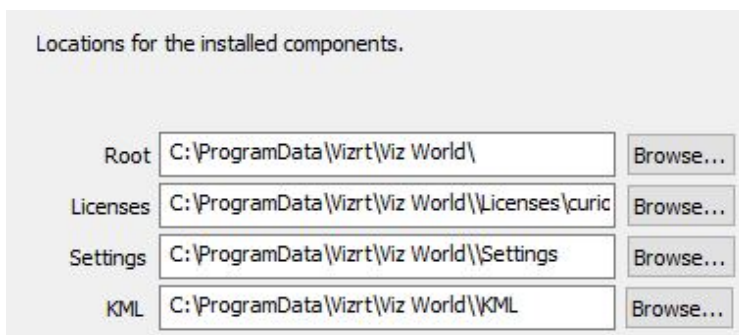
Locations for the installed components.

Root C:\ProgramData\Vizrt\Viz World\ Browse...

Licenses C:\ProgramData\Vizrt\Viz World\\Licenses\curic Browse...

Settings C:\ProgramData\Vizrt\Viz World\\Settings Browse...

KML C:\ProgramData\Vizrt\Viz World\\KML Browse...